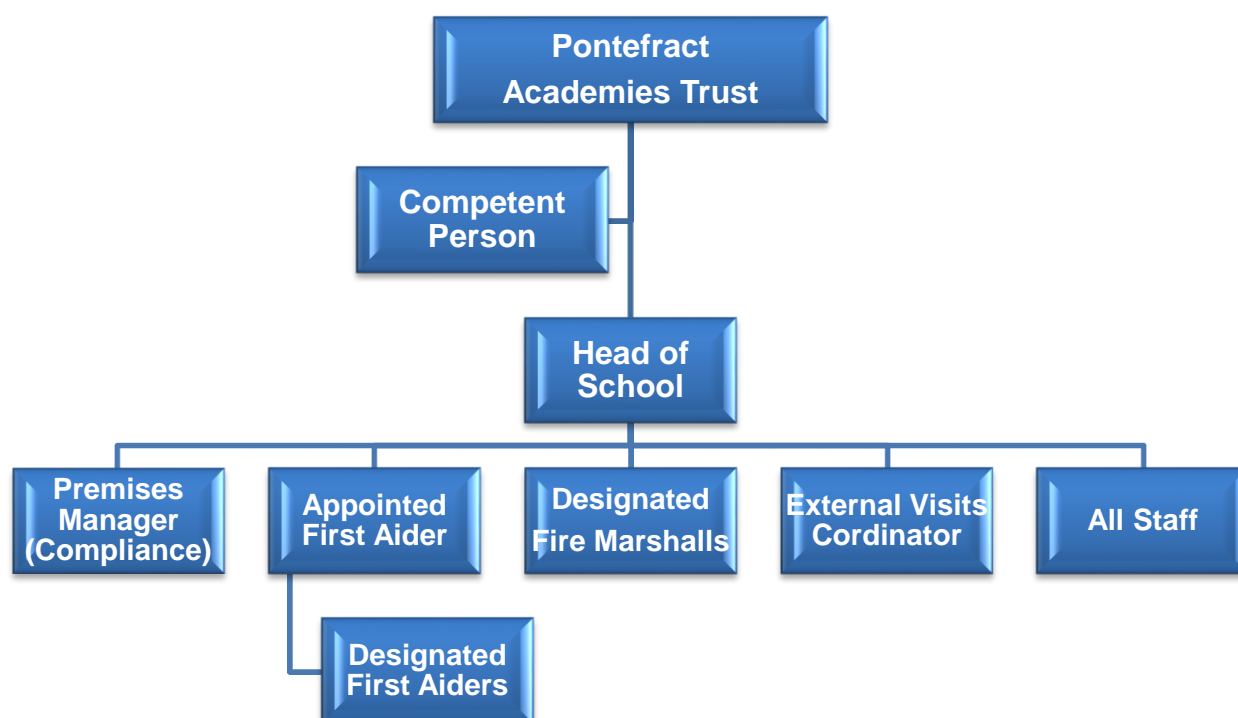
Pontefract Academies Trust

Competent Person

Head of School

Premises Manager (Compliance)

Appointed First Aider

Designated Fire Marshalls

External Visits Cordinator

All Staff

Designated First Aiders